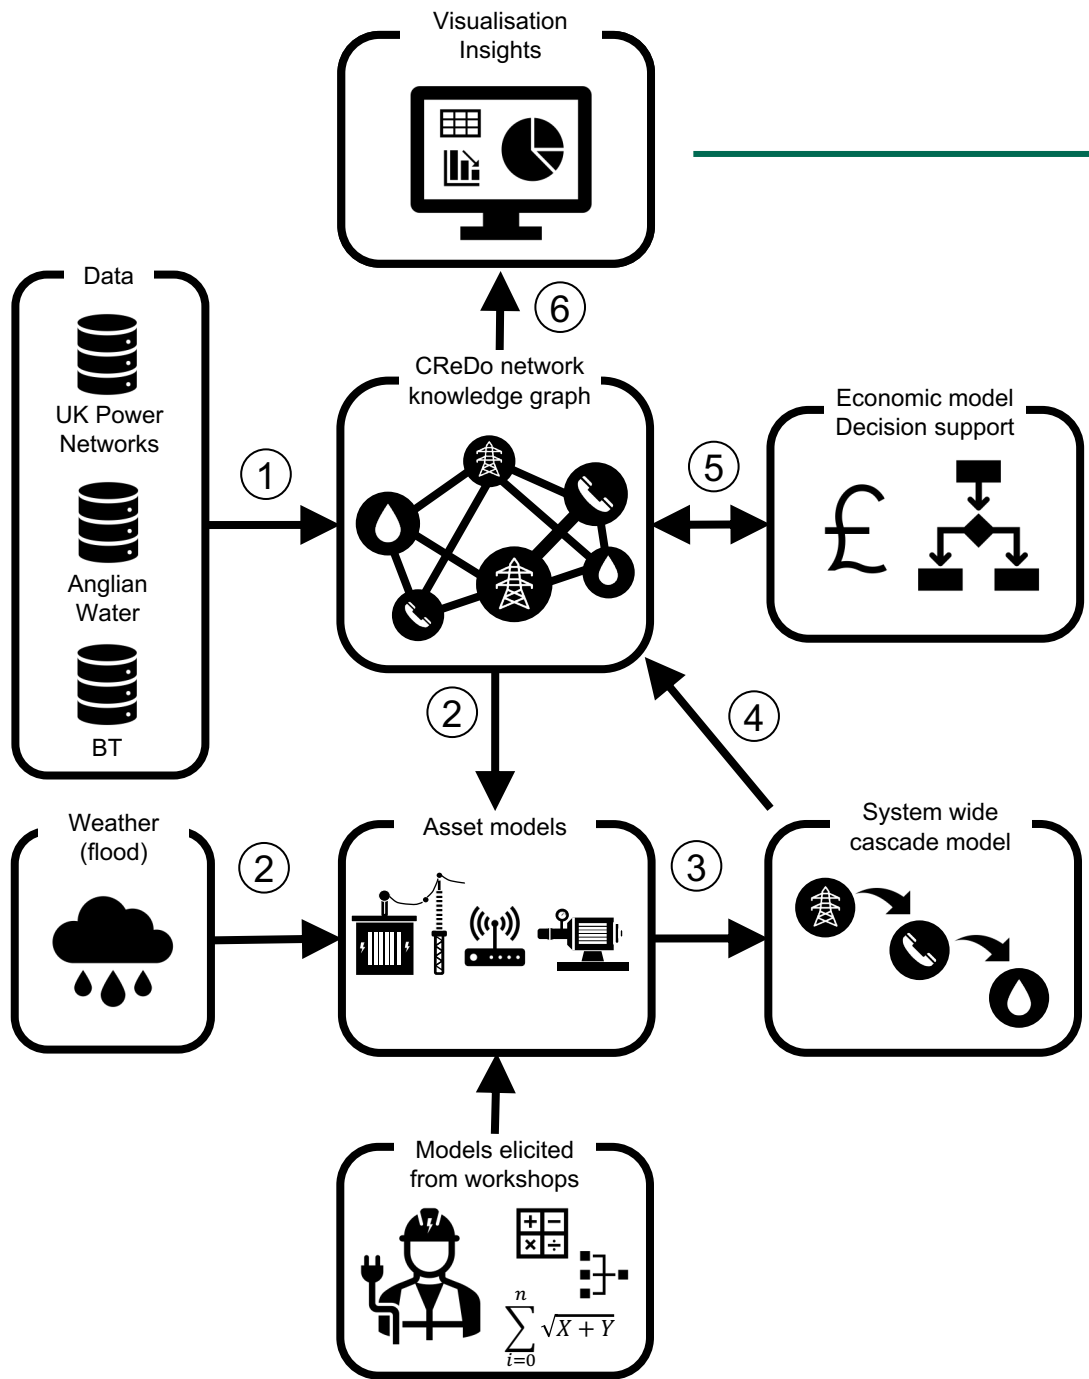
Visualisation
Insights

Data

UK Power
Networks

Anglian
Water

BT

1

6

CReDo network
knowledge graph

5

Economic model
Decision support

£

2

4

Weather
(flood)

2

Asset models

3

System wide
cascade model

Models elicited
from workshops

$\sum_{i=0}^{n}$ $\sqrt{X+Y}$